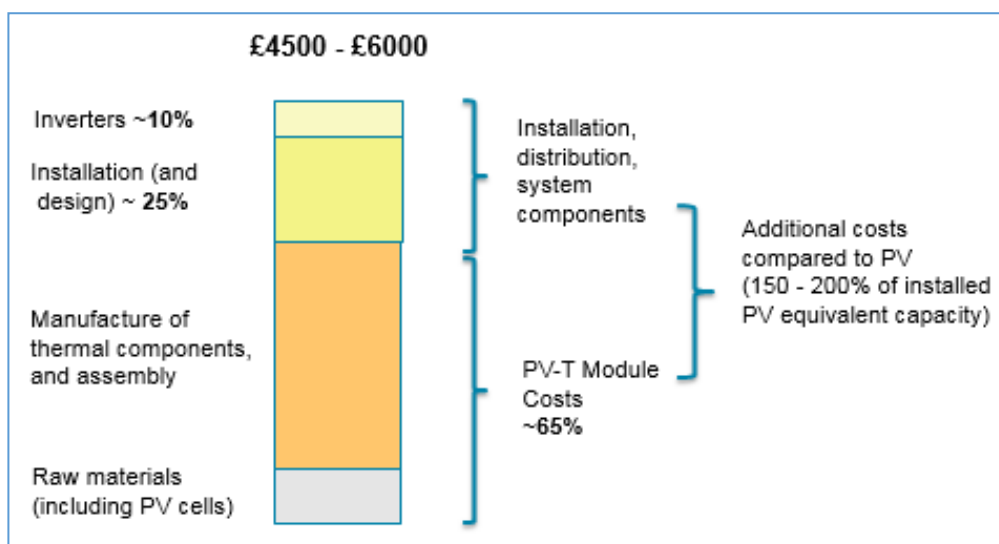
£4500 - £6000

Inverters ~**10%**

Installation (and design) ~ **25%**

Manufacture of thermal components, and assembly

Raw materials (including PV cells)

Installation, distribution, system components

PV-T Module Costs **~65%**

Additional costs compared to PV (150 - 200% of installed PV equivalent capacity)